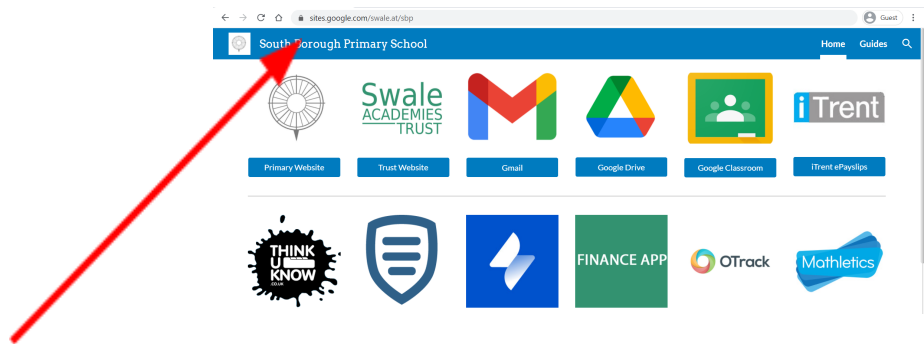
sites.google.com/swale.at/sbp

Guest

South Borough Primary School

Home Guides

Swale ACADEMIES TRUST

iTrent

Primary Website

Trust Website

Gmail

Google Drive

Google Classroom

iTrent ePayslips

THINK U KNOW CO.UK

FINANCE APP

OTrack

Mathletics